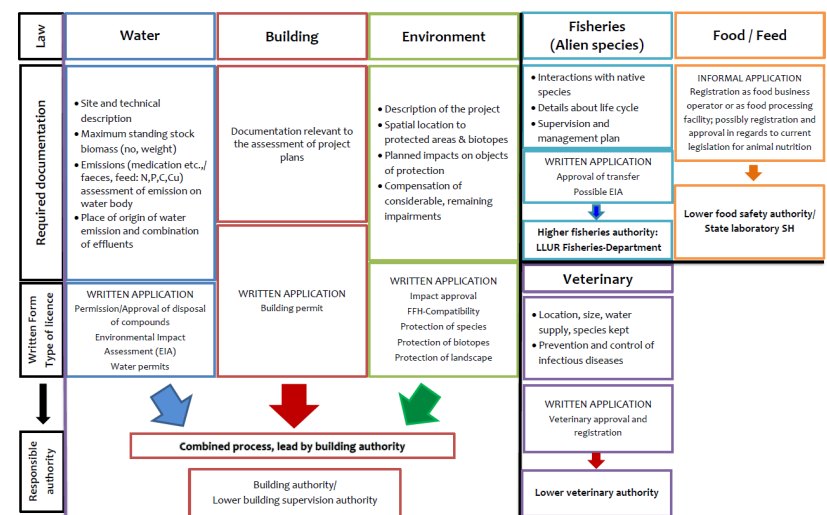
Law

Water

Building

Environment

Fisheries (Alien species)

Food / Feed

Required documentation

• Site and technical description
• Maximum standing stock biomass (no, weight)
• Emissions (medication etc.,/ faeces, feed: N,P,C,Cu) assessment of emission on water body
• Place of origin of water emission and combination of effluents

Documentation relevant to the assessment of project plans

• Description of the project
• Spatial location to protected areas & biotopes
• Planned impacts on objects of protection
• Compensation of considerable, remaining impairments

• Interactions with native species
• Details about life cycle
• Supervision and management plan

WRITTEN APPLICATION
Approval of transfer
Possible EIA

Higher fisheries authority: LLUR Fisheries-Department

INFORMAL APPLICATION
Registration as food business operator or as food processing facility; possibly registration and approval in regards to current legislation for animal nutrition

Lower food safety authority/ State laboratory SH

Written Form Type of licence

WRITTEN APPLICATION
Permission/Approval of disposal of compounds
Environmental Impact Assessment (EIA)
Water permits

WRITTEN APPLICATION
Building permit

WRITTEN APPLICATION
Impact approval
FFH-Compatibility
Protection of species
Protection of biotopes
Protection of landscape

Veterinary

• Location, size, water supply, species kept
• Prevention and control of infectious diseases

WRITTEN APPLICATION
Veterinary approval and registration

Lower veterinary authority

Responsible authority

Combined process, lead by building authority

Building authority/
Lower building supervision authority